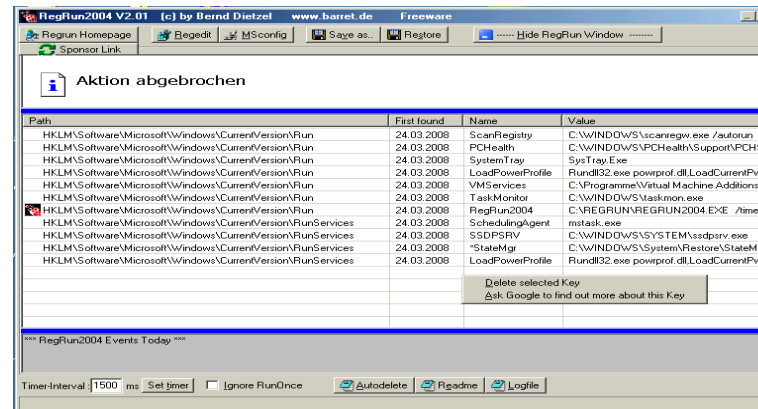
RegRun2004 V2.01 (c) by Bernd Dietzel www.barret.de Freeware

Regrun Homepage | Regedit | MSconfig | Save as.. | Restore | ------ Hide RegRun Window --------

Sponsor Link

Aktion abgebrochen

| Path | First found | Name | Value |
|---|---|---|---|
| HKLM\Software\Microsoft\Windows\CurrentVersion\Run | 24.03.2008 | ScanRegistry | C:\WINDOWS\scanregw.exe /autorun |
| HKLM\Software\Microsoft\Windows\CurrentVersion\Run | 24.03.2008 | PCHealth | C:\WINDOWS\PCHealth\Support\PCH |
| HKLM\Software\Microsoft\Windows\CurrentVersion\Run | 24.03.2008 | SystemTray | SysTray.Exe |
| HKLM\Software\Microsoft\Windows\CurrentVersion\Run | 24.03.2008 | LoadPowerProfile | Rundll32.exe powrprof.dll,LoadCurrentPw |
| HKLM\Software\Microsoft\Windows\CurrentVersion\Run | 24.03.2008 | VMServices | C:\Programme\Virtual Machine Additions |
| HKLM\Software\Microsoft\Windows\CurrentVersion\Run | 24.03.2008 | TaskMonitor | C:\WINDOWS\taskmon.exe |
| HKLM\Software\Microsoft\Windows\CurrentVersion\Run | 24.03.2008 | RegRun2004 | C:\REGRUN\REGRUN2004.EXE /time |
| HKLM\Software\Microsoft\Windows\CurrentVersion\RunServices | 24.03.2008 | SchedulingAgent | mstask.exe |
| HKLM\Software\Microsoft\Windows\CurrentVersion\RunServices | 24.03.2008 | SSDPSRV | C:\WINDOWS\SYSTEM\ssdpsrv.exe |
| HKLM\Software\Microsoft\Windows\CurrentVersion\RunServices | 24.03.2008 | *StateMgr | C:\WINDOWS\System\Restore\StateM |
| HKLM\Software\Microsoft\Windows\CurrentVersion\RunServices | 24.03.2008 | LoadPowerProfile | Rundll32.exe powrprof.dll,LoadCurrentPw |

Delete selected Key
Ask Google to find out more about this Key

*** RegRun2004 Events Today ***

Timer-Interval : 1500 ms Set timer | Ignore RunOnce | Autodelete | Readme | Logfile